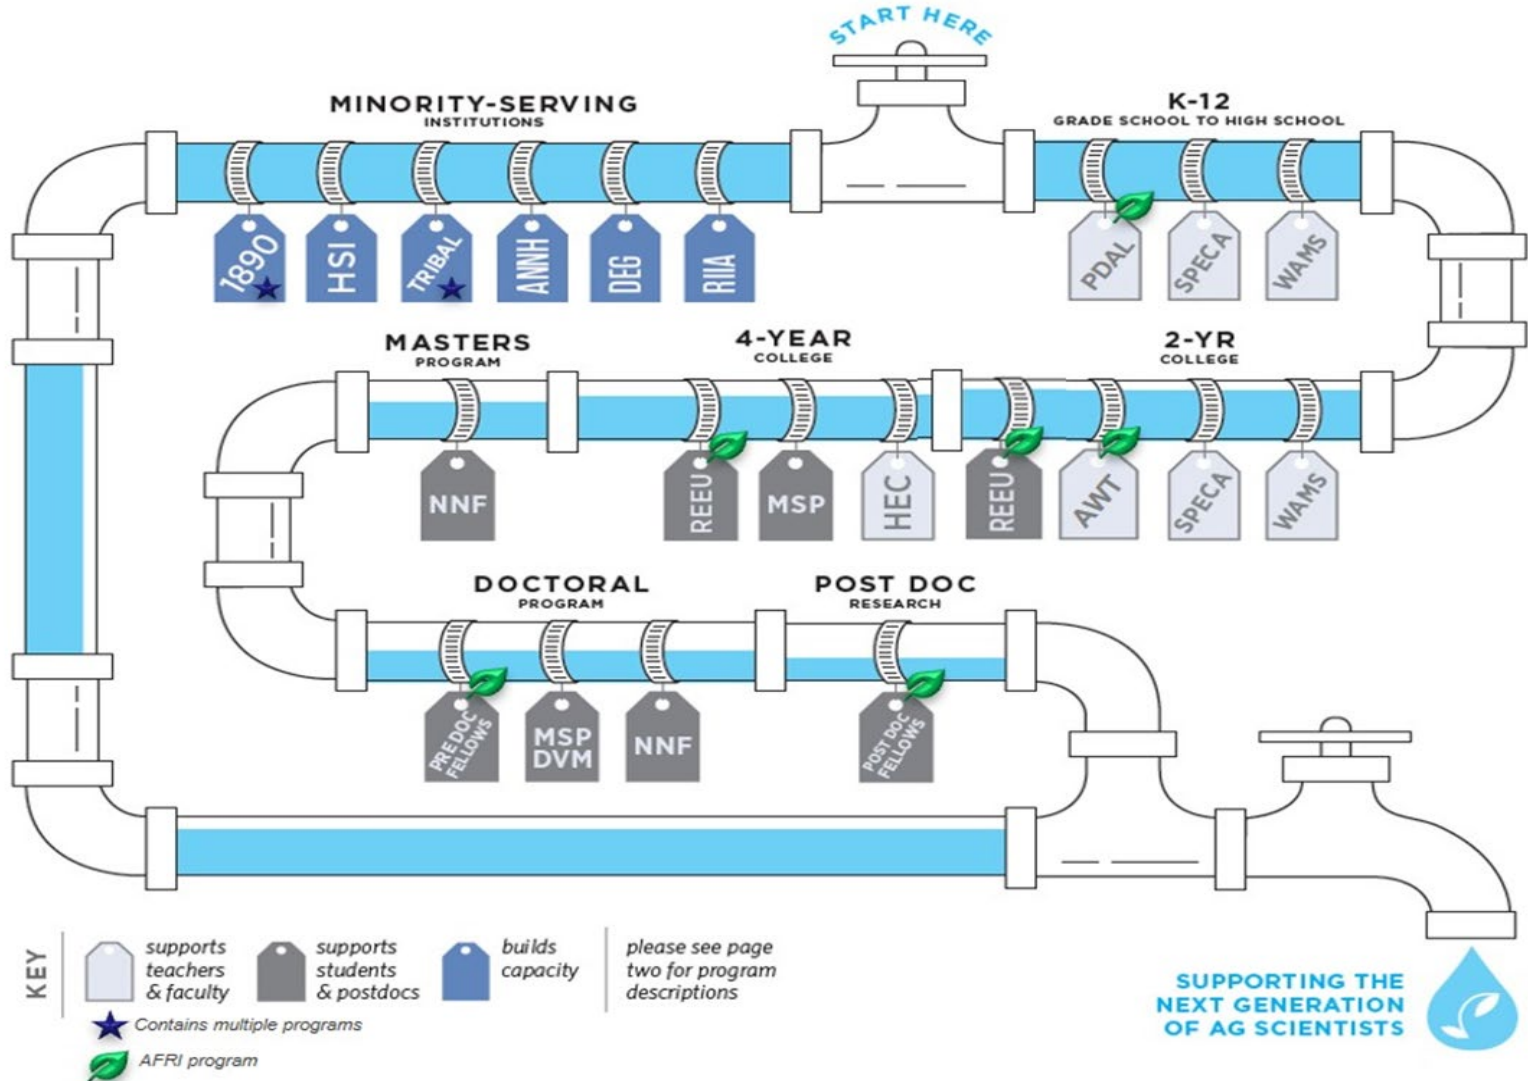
START HERE

MINORITY-SERVING
INSTITUTIONS

1890
HSI
TRIBAL
ANNH
DEG
RIIA

K-12
GRADE SCHOOL TO HIGH SCHOOL

PDAL
SPECA
WAMS

MASTERS
PROGRAM

NNF

4-YEAR
COLLEGE

REEU
MSP
HEC

2-YR
COLLEGE

REEU
AWT
SPECA
WAMS

DOCTORAL
PROGRAM

PRE DOC FELLOWS
MSP DVM
NNF

POST DOC
RESEARCH

POST DOC FELLOWS

KEY
supports teachers & faculty
supports students & postdocs
builds capacity
please see page two for program descriptions
Contains multiple programs
AFRI program

SUPPORTING THE NEXT GENERATION OF AG SCIENTISTS